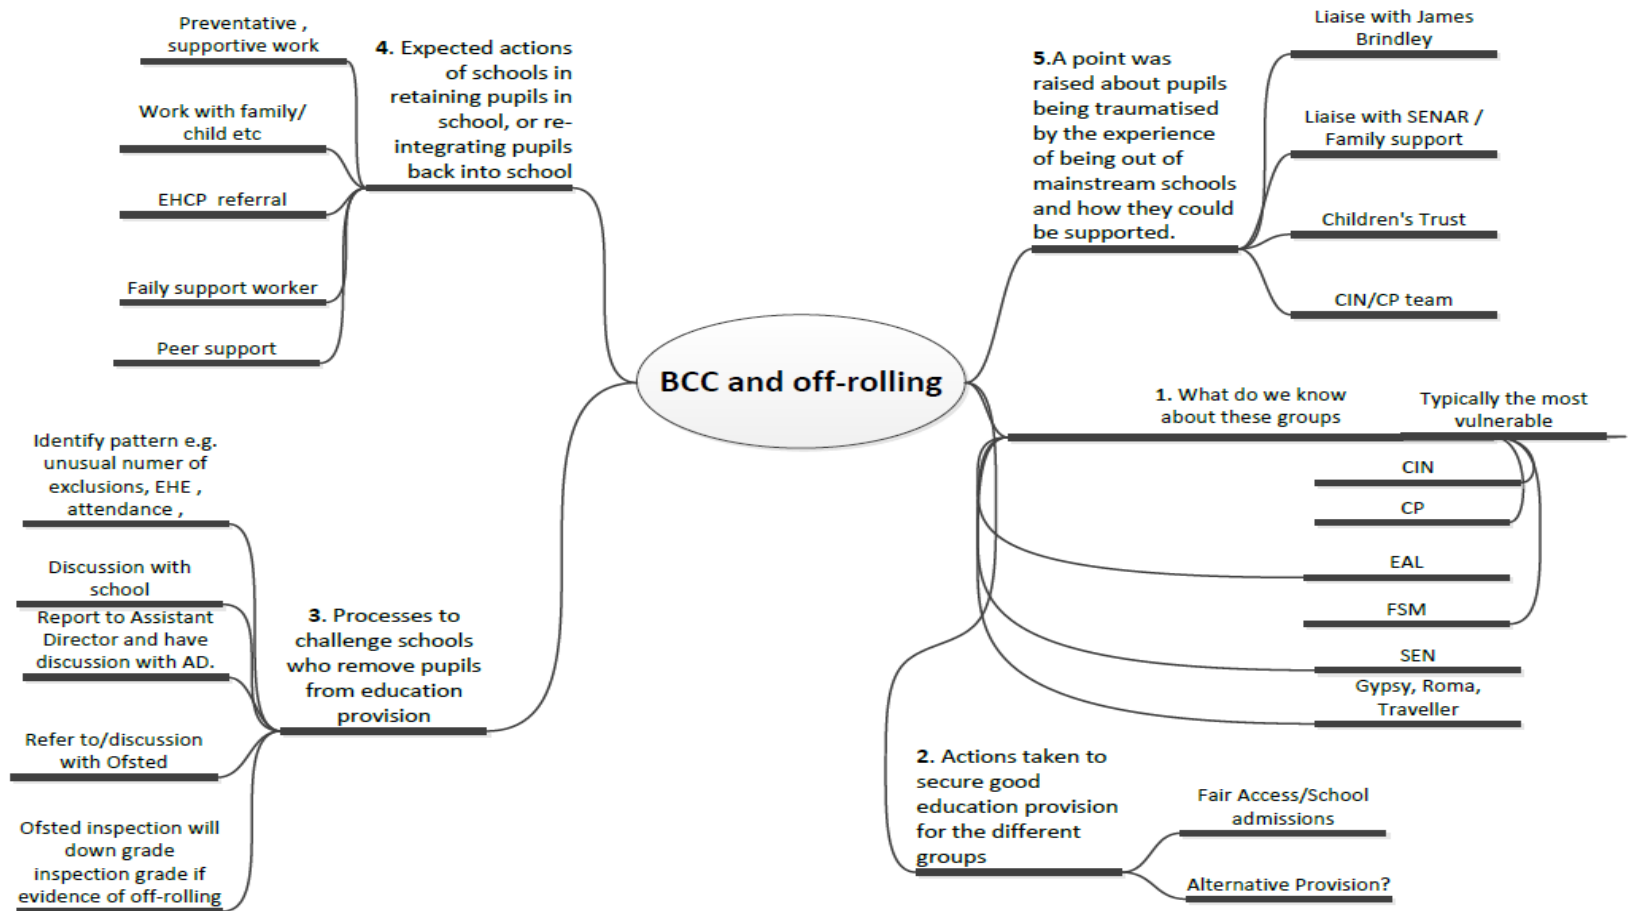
BCC and off-rolling

4. Expected actions of schools in retaining pupils in school, or re-integrating pupils back into school

Preventative , supportive work

Work with family/ child etc

EHCP referral

Faily support worker

Peer support

5.A point was raised about pupils being traumatised by the experience of being out of mainstream schools and how they could be supported.

Liaise with James Brindley

Liaise with SENAR / Family support

Children's Trust

CIN/CP team

1. What do we know about these groups

Typically the most vulnerable

CIN

CP

EAL

FSM

SEN

Gypsy, Roma, Traveller

2. Actions taken to secure good education provision for the different groups

Fair Access/School admissions

Alternative Provision?

3. Processes to challenge schools who remove pupils from education provision

Identify pattern e.g. unusual numer of exclusions, EHE , attendance ,

Discussion with school

Report to Assistant Director and have discussion with AD.

Refer to/discussion with Ofsted

Ofsted inspection will down grade inspection grade if evidence of off-rolling